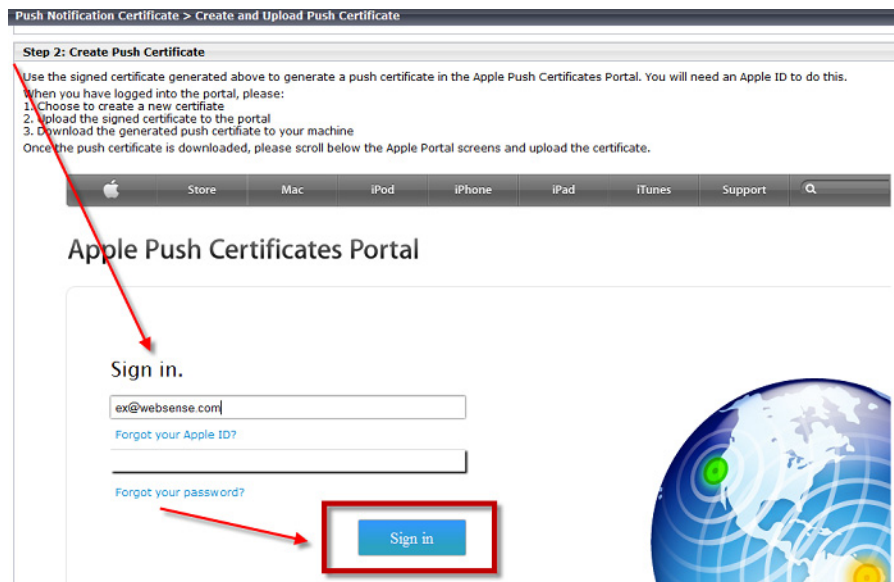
Push Notification Certificate > Create and Upload Push Certificate

Step 2: Create Push Certificate

Use the signed certificate generated above to generate a push certificate in the Apple Push Certificates Portal. You will need an Apple ID to do this.

When you have logged into the portal, please:
1. Choose to create a new certifiate
2. Upload the signed certificate to the portal
3. Download the generated push certifiate to your machine
Once the push certificate is downloaded, please scroll below the Apple Portal screens and upload the certificate.

Store Mac iPod iPhone iPad iTunes Support

Apple Push Certificates Portal

Sign in.

ex@websense.com

Forgot your Apple ID?

Forgot your password?

Sign in